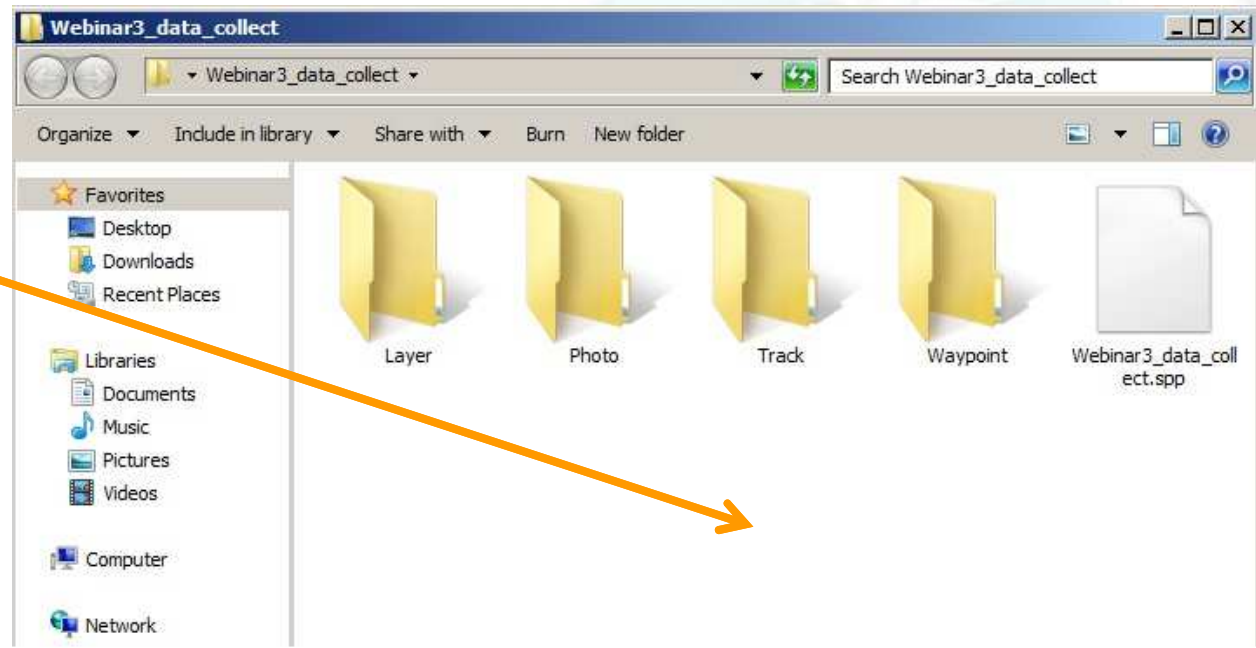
Webinar3_data_collect

Webinar3_data_collect

Search Webinar3_data_collect

Organize Include in library Share with Burn New folder

Favorites
Desktop
Downloads
Recent Places

Libraries
Documents
Music
Pictures
Videos

Computer

Network

Layer

Photo

Track

Waypoint

Webinar3_data_collect.spp